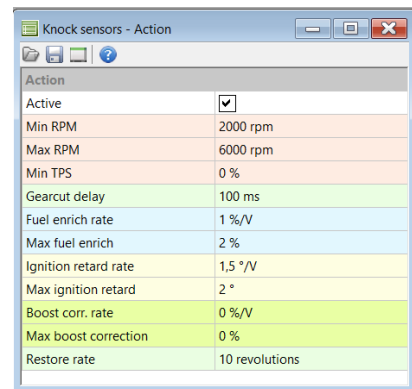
Knock sensors - Action

Action

| | |
|---|---|
| Active | ✔ |
| Min RPM | 2000 rpm |
| Max RPM | 6000 rpm |
| Min TPS | 0 % |
| Gearcut delay | 100 ms |
| Fuel enrich rate | 1 %/V |
| Max fuel enrich | 2 % |
| Ignition retard rate | 1,5 °/V |
| Max ignition retard | 2 ° |
| Boost corr. rate | 0 %/V |
| Max boost correction | 0 % |
| Restore rate | 10 revolutions |